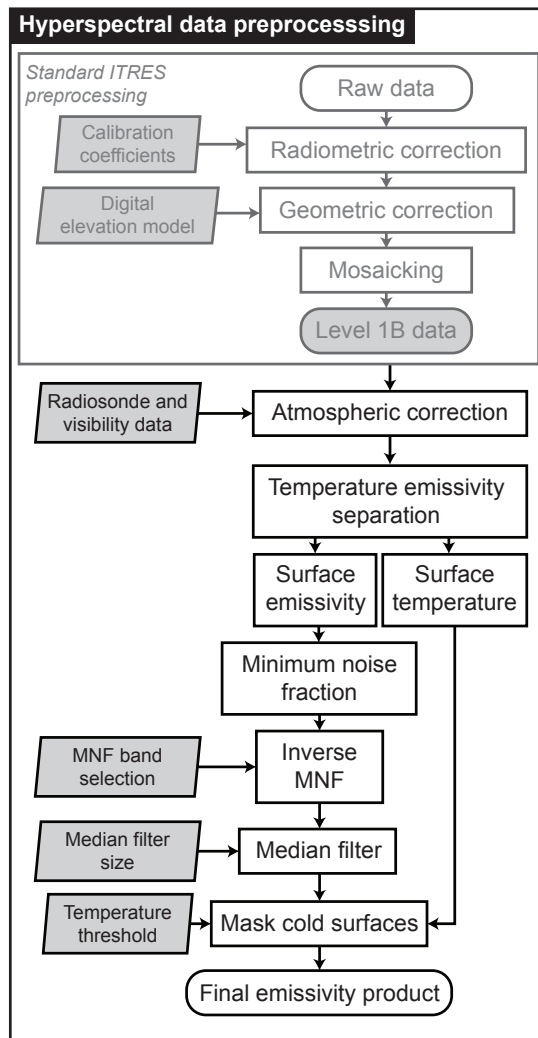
Hyperspectral data preprocesssing

Standard ITRES preprocessing

Raw data

Calibration coefficients

Radiometric correction

Digital elevation model

Geometric correction

Mosaicking

Level 1B data

Radiosonde and visibility data

Atmospheric correction

Temperature emissivity separation

Surface emissivity

Surface temperature

Minimum noise fraction

MNF band selection

Inverse MNF

Median filter size

Median filter

Temperature threshold

Mask cold surfaces

Final emissivity product